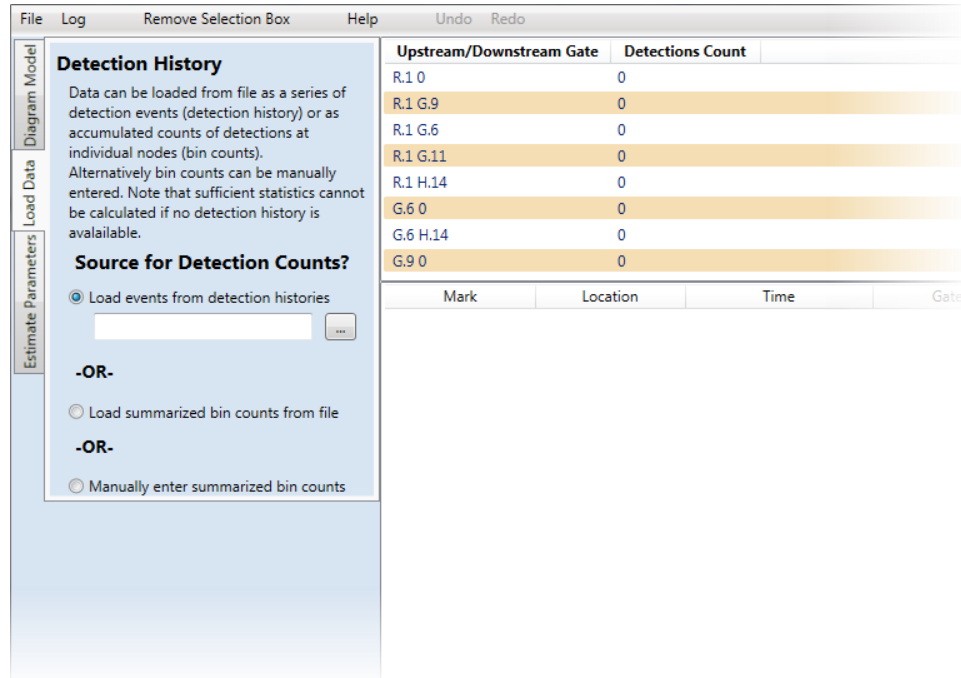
File Log Remove Selection Box Help Undo Redo

Diagram Model
Load Data
Estimate Parameters

Detection History

Data can be loaded from file as a series of detection events (detection history) or as accumulated counts of detections at individual nodes (bin counts). Alternatively bin counts can be manually entered. Note that sufficient statistics cannot be calculated if no detection history is avalailable.

Source for Detection Counts?

Load events from detection histories

...

-OR-

Load summarized bin counts from file

-OR-

Manually enter summarized bin counts

| Upstream/Downstream Gate | Detections Count |
|---|---|
| R.1 0 | 0 |
| R.1 G.9 | 0 |
| R.1 G.6 | 0 |
| R.1 G.11 | 0 |
| R.1 H.14 | 0 |
| G.6 0 | 0 |
| G.6 H.14 | 0 |
| G.9 0 | 0 |

| Mark | Location | Time | Gate |
|---|---|---|---|